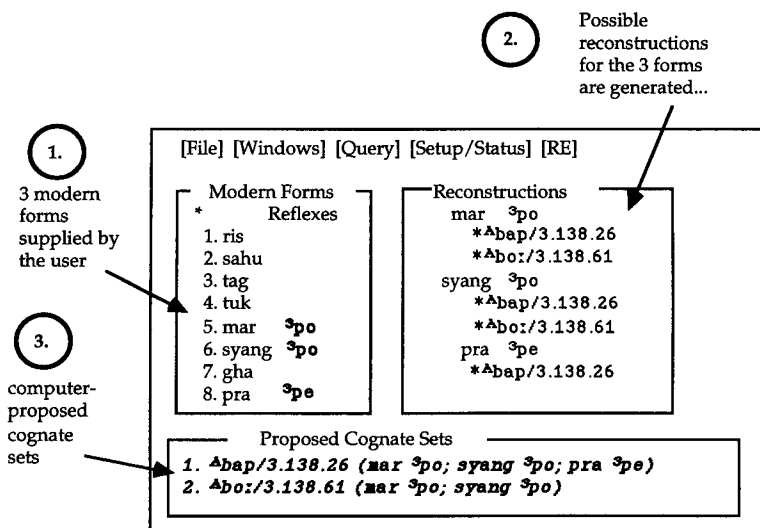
2.

Possible reconstructions for the 3 forms are generated...

1.

3 modern forms supplied by the user

3.

computer-proposed cognate sets

[File] [Windows] [Query] [Setup/Status] [RE]

Modern Forms
* Reflexes
1. ris
2. sahu
3. tag
4. tuk
5. mar $^3$po
6. syang $^3$po
7. gha
8. pra $^3$pe

Reconstructions
mar $^3$po
*$^A$bap/3.138.26
*$^A$bo:/3.138.61
syang $^3$po
*$^A$bap/3.138.26
*$^A$bo:/3.138.61
pra $^3$pe
*$^A$bap/3.138.26

Proposed Cognate Sets
1. $^A$bap/3.138.26 (mar $^3$po; syang $^3$po; pra $^3$pe)
2. $^A$bo:/3.138.61 (mar $^3$po; syang $^3$po)